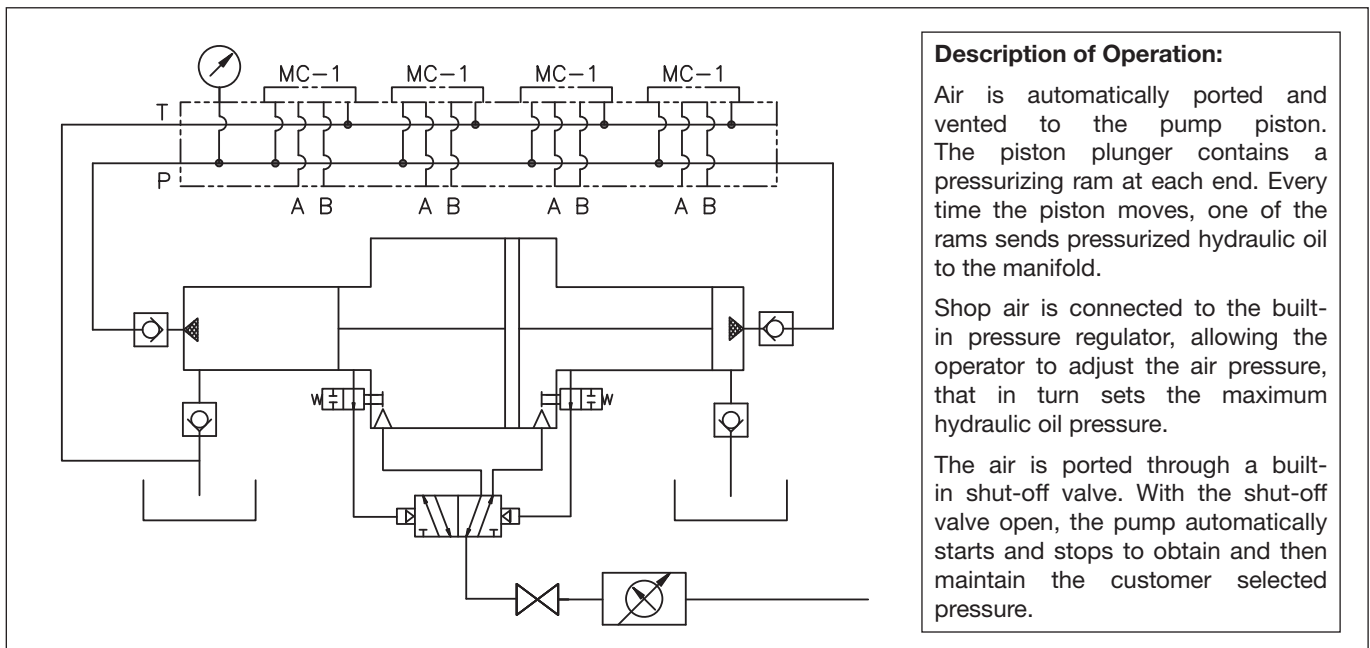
MC−1
MC−1
MC−1
MC−1
T
P
A B
A B
A B
A B

**Description of Operation:**

Air is automatically ported and vented to the pump piston. The piston plunger contains a pressurizing ram at each end. Every time the piston moves, one of the rams sends pressurized hydraulic oil to the manifold.

Shop air is connected to the built-in pressure regulator, allowing the operator to adjust the air pressure, that in turn sets the maximum hydraulic oil pressure.

The air is ported through a built-in shut-off valve. With the shut-off valve open, the pump automatically starts and stops to obtain and then maintain the customer selected pressure.